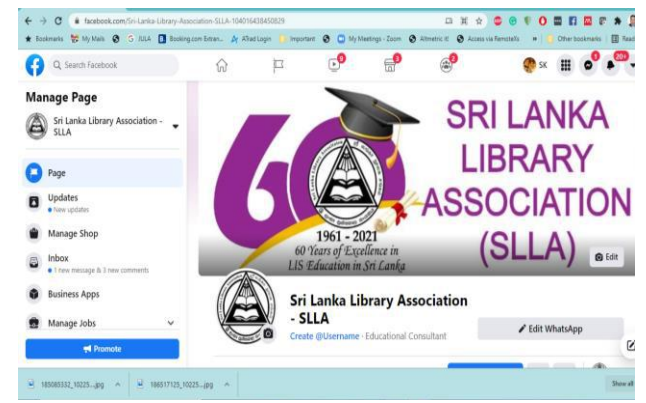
facebook.com/Sri-Lanka-Library-Association-SLLA-104016438450829

Bookmarks My Mails G JULA Booking.com Extran... ATrad Login Important My Meetings - Zoom Altmetric it! Access via Remotexs » Other bookmarks Read

Search Facebook

SK 20+

Manage Page

Sri Lanka Library Association - SLLA

Page

Updates
New updates

Manage Shop

Inbox
1 new message & 3 new comments

Business Apps

Manage Jobs

Promote

60

1961 - 2021
60 Years of Excellence in LIS Education in Sri Lanka

SRI LANKA LIBRARY ASSOCIATION (SLLA)

Edit

Sri Lanka Library Association - SLLA

Create @Username · Educational Consultant

Edit WhatsApp

185085332_10225....jpg

186517125_10225....jpg

Show all